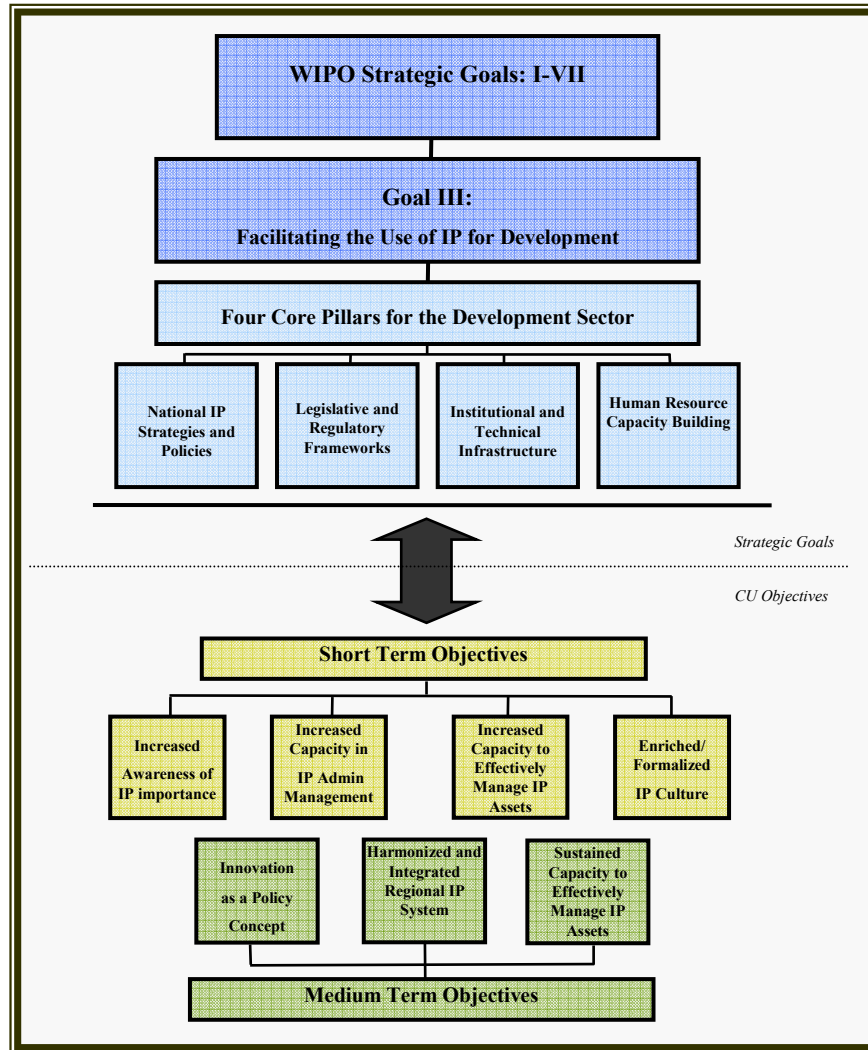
WIPO Strategic Goals: I-VII

Goal III:

Facilitating the Use of IP for Development

Four Core Pillars for the Development Sector

National IP Strategies and Policies

Legislative and Regulatory Frameworks

Institutional and Technical Infrastructure

Human Resource Capacity Building

Strategic Goals

CU Objectives

Short Term Objectives

Increased Awareness of IP importance

Increased Capacity in IP Admin Management

Increased Capacity to Effectively Manage IP Assets

Enriched/ Formalized IP Culture

Innovation as a Policy Concept

Harmonized and Integrated Regional IP System

Sustained Capacity to Effectively Manage IP Assets

Medium Term Objectives